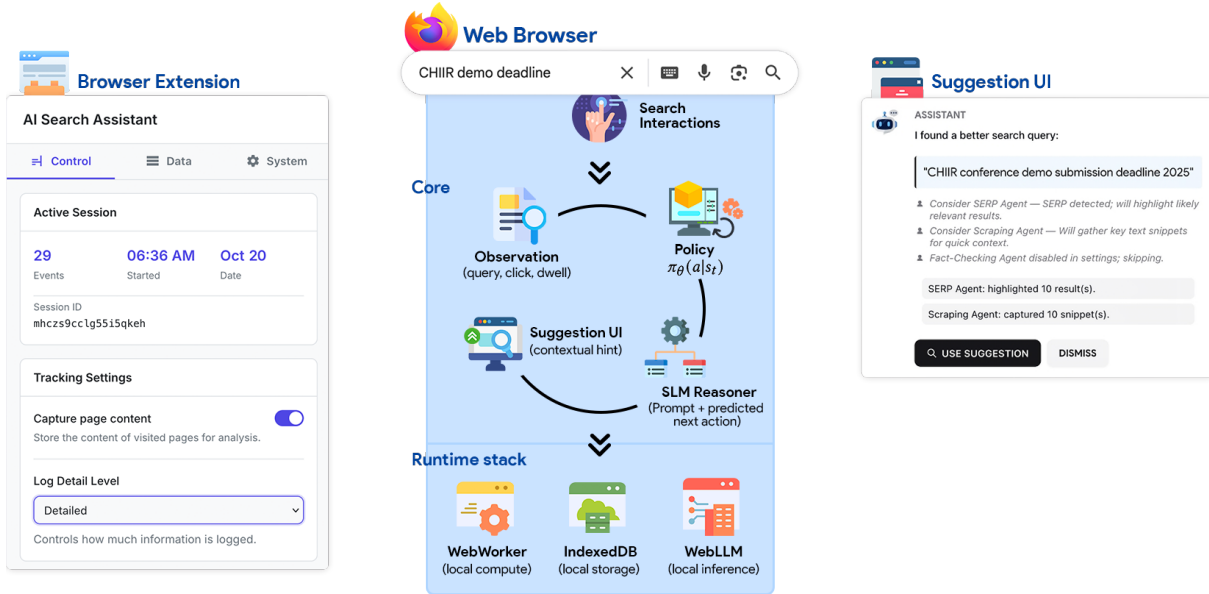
Browser Extension

AI Search Assistant

Control Data System

Active Session

29
Events

06:36 AM
Started

Oct 20
Date

Session ID
mhczs9cclg55i5qkeh

Tracking Settings

Capture page content
Store the content of visited pages for analysis.

Log Detail Level

Detailed

Controls how much information is logged.

Web Browser

CHIIR demo deadline

Search Interactions

Core

Observation
(query, click, dwell)

Policy
$\pi_\theta(a|s_t)$

Suggestion UI
(contextual hint)

SLM Reasoner
(Prompt + predicted next action)

Runtime stack

WebWorker
(local compute)

IndexedDB
(local storage)

WebLLM
(local inference)

Suggestion UI

ASSISTANT
I found a better search query:

"CHIIR conference demo submission deadline 2025"

Consider SERP Agent — SERP detected; will highlight likely relevant results.
Consider Scraping Agent — Will gather key text snippets for quick context.
Fact-Checking Agent disabled in settings; skipping.

SERP Agent: highlighted 10 result(s).

Scraping Agent: captured 10 snippet(s).

USE SUGGESTION DISMISS